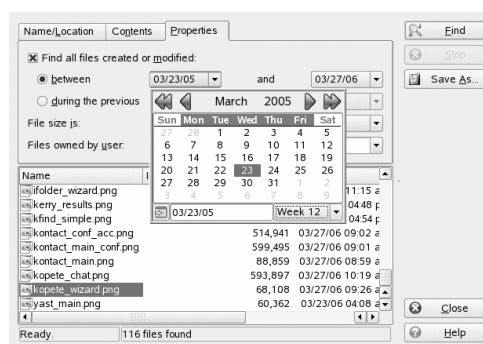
Name/Location | Contents | Properties

Find all files created or modified:

between 03/23/05 and 03/27/06

during the previous

File size is:

Files owned by user:

March 2005

| Sun | Mon | Tue | Wed | Thu | Fri | Sat |
|---|---|---|---|---|---|---|
| 27 | 28 | 1 | 2 | 3 | 4 | 5 |
| 6 | 7 | 8 | 9 | 10 | 11 | 12 |
| 13 | 14 | 15 | 16 | 17 | 18 | 19 |
| 20 | 21 | 22 | 23 | 24 | 25 | 26 |
| 27 | 28 | 29 | 30 | 31 | 1 | 2 |
| 3 | 4 | 5 | 6 | 7 | 8 | 9 |

03/23/05 Week 12

| Name | | |
|---|---|---|
| ifolder_wizard.png | | 11:15 a |
| kerry_results.png | | 04:48 p |
| kfind_simple.png | | 04:54 p |
| kontact_conf_acc.png | 514,941 | 03/27/06 09:02 a |
| kontact_main_conf.png | 599,495 | 03/27/06 09:01 a |
| kontact_main.png | 88,859 | 03/27/06 08:59 a |
| kopete_chat.png | 593,897 | 03/27/06 10:19 a |
| kopete_wizard.png | 68,108 | 03/27/06 09:26 a |
| yast_main.png | 60,362 | 03/23/06 04:08 a |

Ready. 116 files found

Find

Stop

Save As...

Close

Help